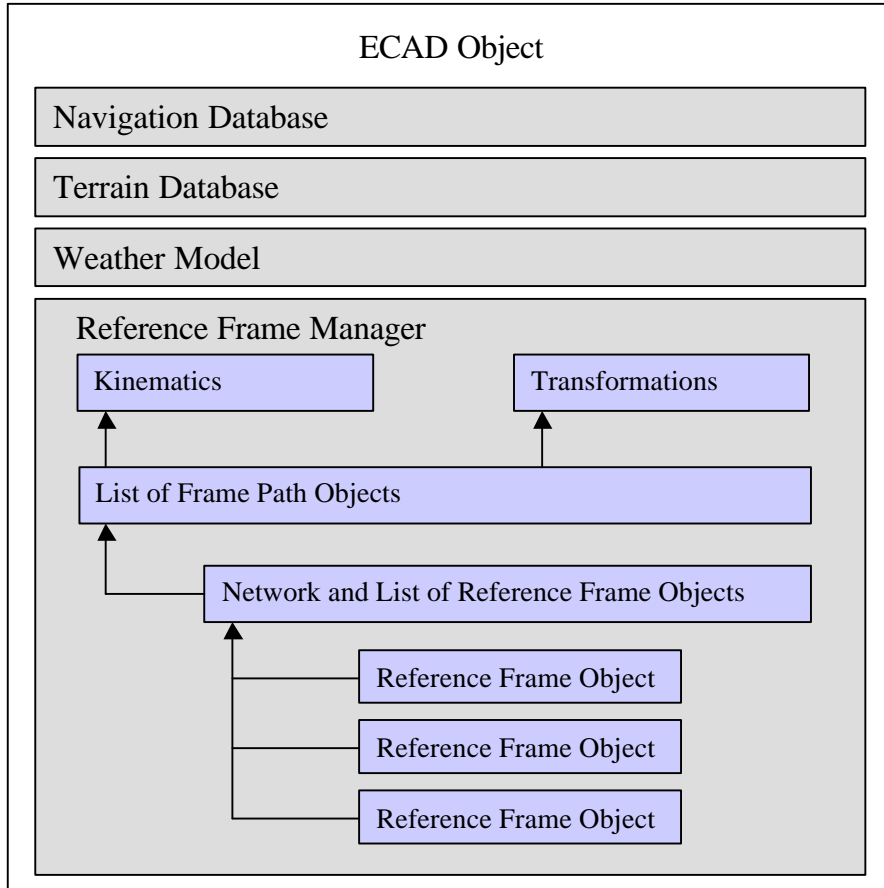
ECAD Object

Navigation Database

Terrain Database

Weather Model

Reference Frame Manager

Kinematics

Transformations

List of Frame Path Objects

Network and List of Reference Frame Objects

Reference Frame Object

Reference Frame Object

Reference Frame Object